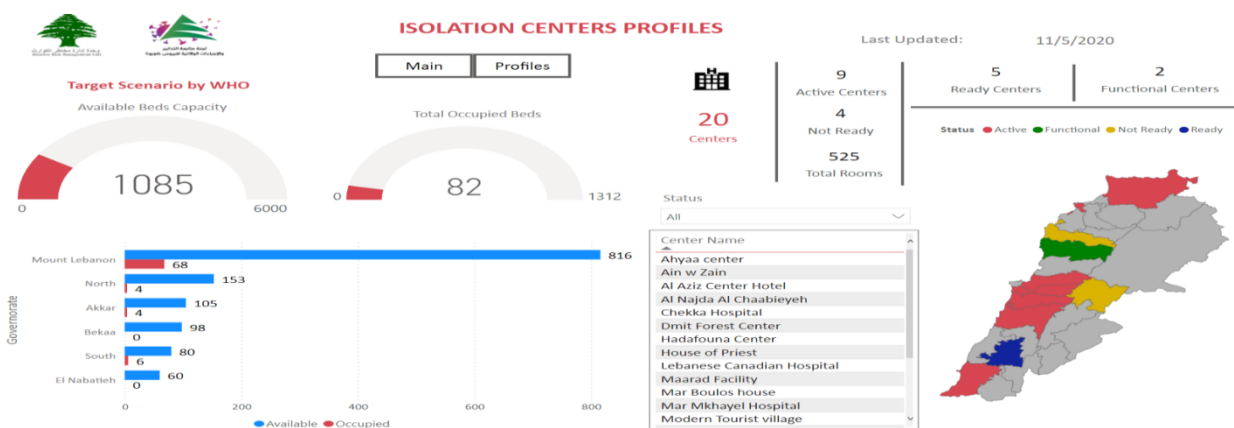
ISOLATION CENTERS PROFILES

Last Updated: 11/5/2020

Main
Profiles

Target Scenario by WHO

Available Beds Capacity
1085
0
6000

Total Occupied Beds
82
0
1312

20
Centers

9
Active Centers
4
Not Ready
525
Total Rooms

5
Ready Centers

2
Functional Centers

Status: Active, Functional, Not Ready, Ready

Status
All

Center Name
Ahyaa center
Ain w Zain
Al Aziz Center Hotel
Al Najda Al Chaabieyeh
Chekka Hospital
Dmit Forest Center
Hadafouna Center
House of Priest
Lebanese Canadian Hospital
Maarad Facility
Mar Boulos house
Mar Mkhayel Hospital
Modern Tourist village

Governorate
| Governorate | Available | Occupied |
|---|---|---|
| Mount Lebanon | 816 | 68 |
| North | 153 | 4 |
| Akkar | 105 | 4 |
| Bekaa | 98 | 0 |
| South | 80 | 6 |
| El Nabatieh | 60 | 0 |

0 200 400 600 800

Available Occupied